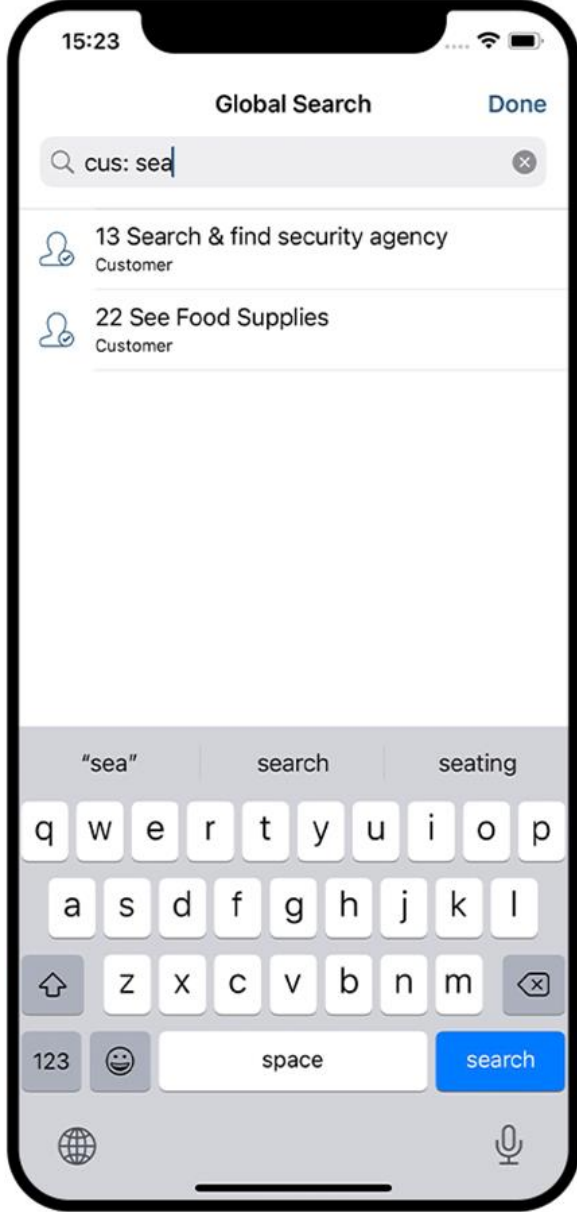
15:23

Global Search Done

cus: sea

13 Search & find security agency
Customer

22 See Food Supplies
Customer

"sea" search seating

q w e r t y u i o p
a s d f g h j k l
z x c v b n m
123 space search